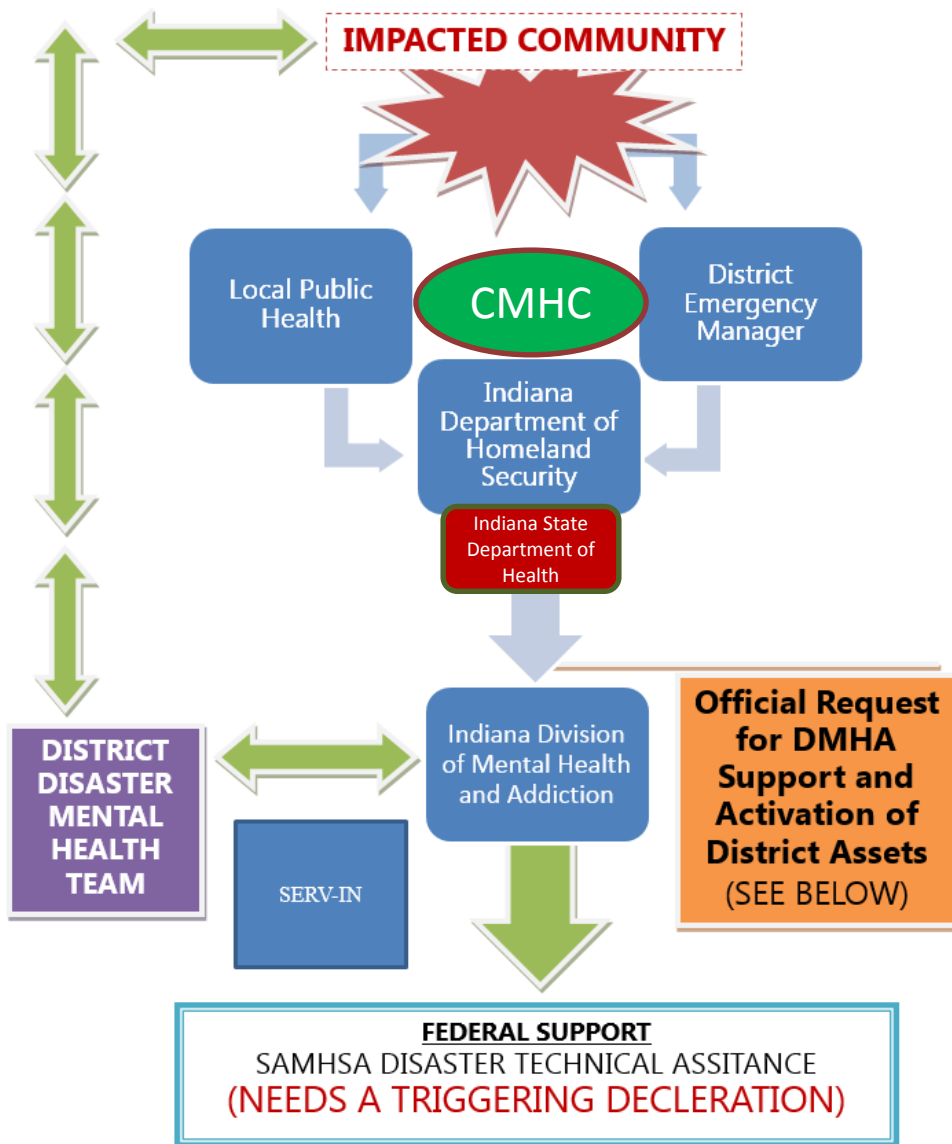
IMPACTED COMMUNITY

Local Public Health

CMHC

District Emergency Manager

Indiana Department of Homeland Security

Indiana State Department of Health

DISTRICT DISASTER MENTAL HEALTH TEAM

Indiana Division of Mental Health and Addiction

Official Request for DMHA Support and Activation of District Assets (SEE BELOW)

SERV-IN

FEDERAL SUPPORT
SAMHSA DISASTER TECHNICAL ASSITANCE
(NEEDS A TRIGGERING DECLERATION)